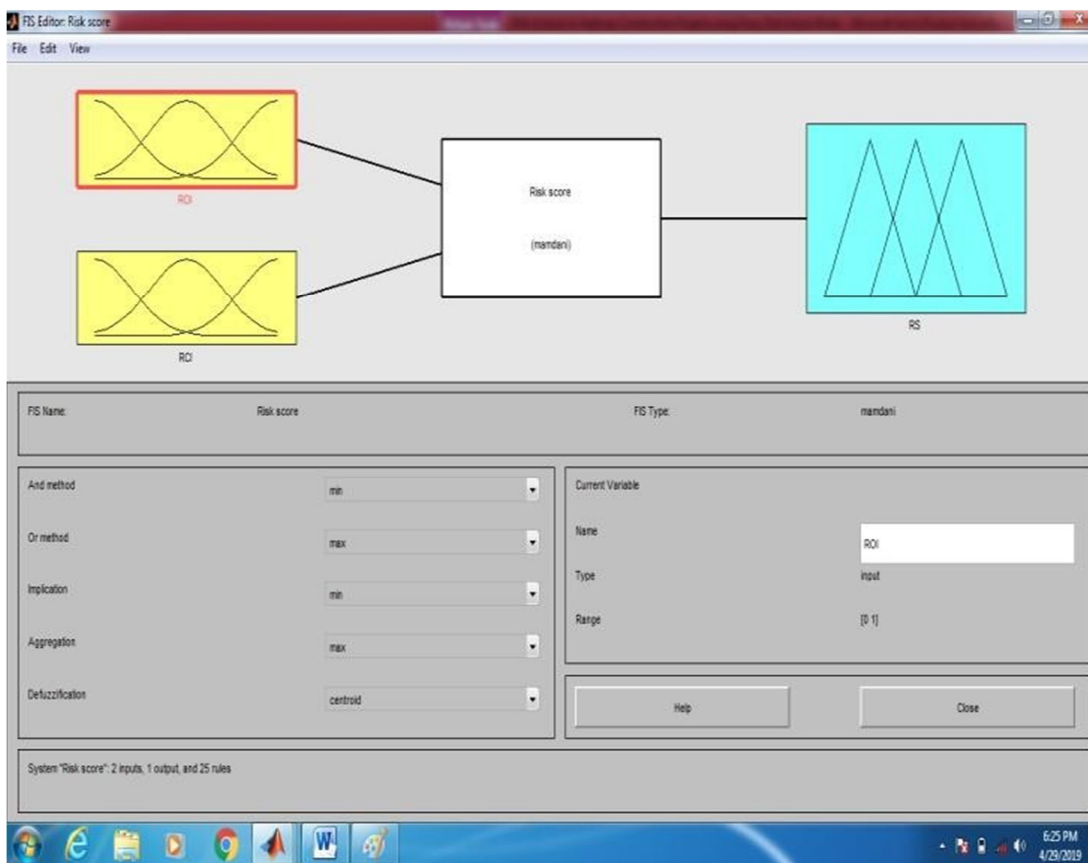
FIS Editor: Risk score

File Edit View

ROI

RCI

Risk score

(mamdani)

RS

FIS Name: Risk score

FIS Type: mamdani

And method min

Or method max

Implication min

Aggregation max

Defuzzification centroid

Current Variable

Name ROI

Type input

Range [0 1]

Help

Close

System "Risk score": 2 inputs, 1 output, and 25 rules

6:25 PM
4/29/2019